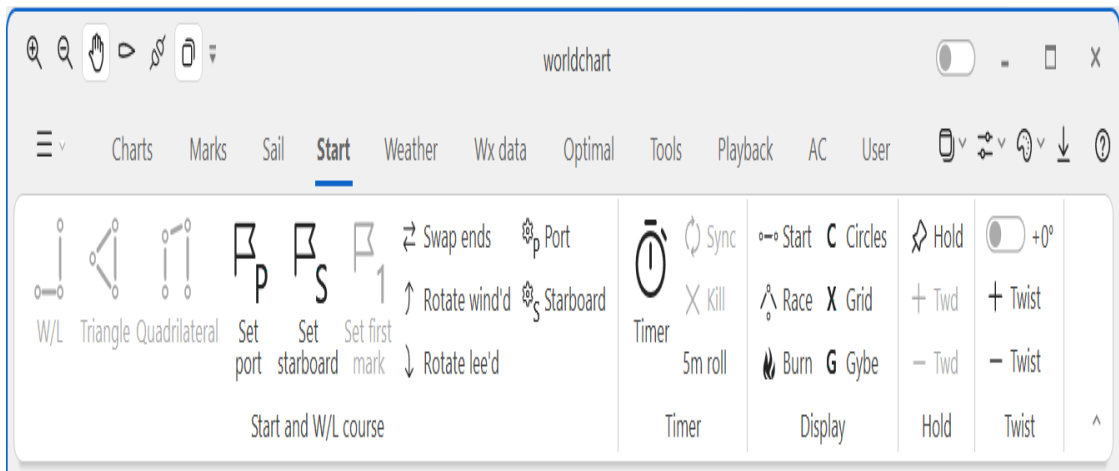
worldchart

- ☐ X

Charts Marks Sail Start Weather Wx data Optimal Tools Playback AC User

W/L Triangle Quadrilateral Set port Set starboard Set first mark

Swap ends Rotate wind'd Rotate lee'd

Port Starboard

Start and W/L course

Timer Sync Kill 5m roll

Timer

Start Race Burn

C Circles X Grid G Gybe

Display

Hold + Twd − Twd

Hold

+0° + Twist − Twist

Twist